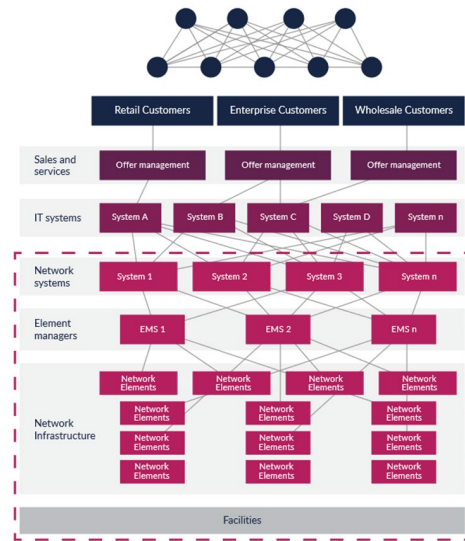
Retail Customers

Enterprise Customers

Wholesale Customers

Sales and services

Offer management

Offer management

Offer management

IT systems

System A

System B

System C

System D

System n

Network systems

System 1

System 2

System 3

System n

Element managers

EMS 1

EMS 2

EMS n

Network Infrastructure

Network Elements

Network Elements

Network Elements

Network Elements

Network Elements

Network Elements

Network Elements

Network Elements

Network Elements

Network Elements

Network Elements

Network Elements

Network Elements

Network Elements

Network Elements

Network Elements

Network Elements

Network Elements

Network Elements

Network Elements

Network Elements

Network Elements

Network Elements

Facilities